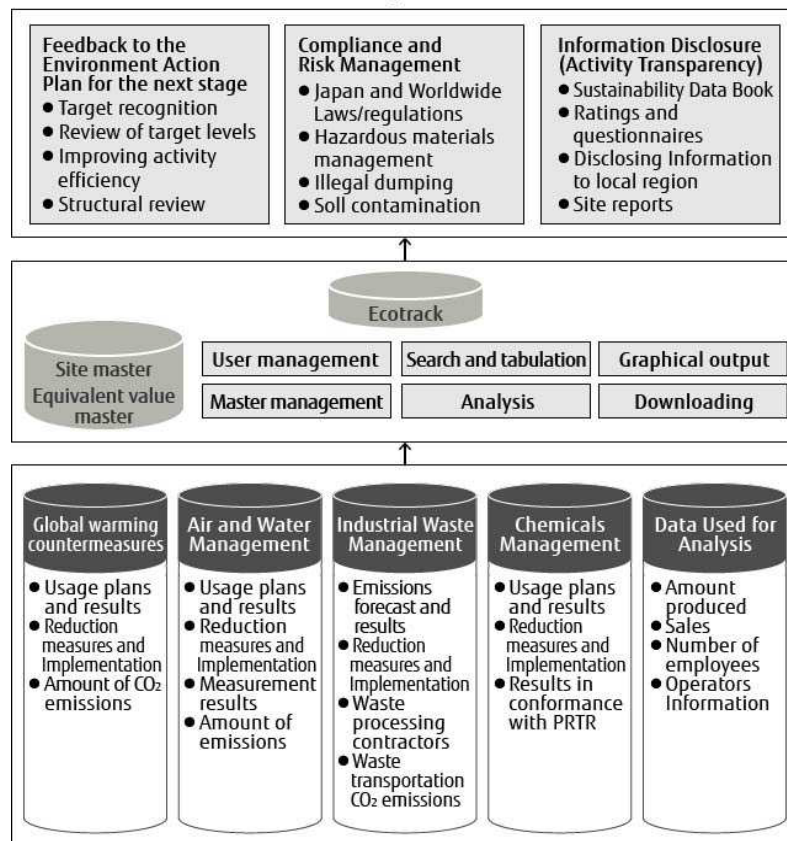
Feedback to the Environment Action Plan for the next stage
● Target recognition
● Review of target levels
● Improving activity efficiency
● Structural review

Compliance and Risk Management
● Japan and Worldwide Laws/regulations
● Hazardous materials management
● Illegal dumping
● Soll contamination

Information Disclosure (Activity Transparency)
● Sustainability Data Book
● Ratings and questionnaires
● Disclosing Information to local region
● Site reports

Ecotrack

Site master
Equivalent value master

User management
Search and tabulation
Graphical output
Master management
Analysis
Downloading

Global warming countermeasures
● Usage plans and results
● Reduction measures and Implementation
● Amount of $CO_2$ emissions

Air and Water Management
● Usage plans and results
● Reduction measures and Implementation
● Measurement results
● Amount of emissions

Industrial Waste Management
● Emissions forecast and results
● Reduction measures and Implementation
● Waste processing contractors
● Waste transportation $CO_2$ emissions

Chemicals Management
● Usage plans and results
● Reduction measures and Implementation
● Results in conformance with PRTR

Data Used for Analysis
● Amount produced
● Sales
● Number of employees
● Operators Information